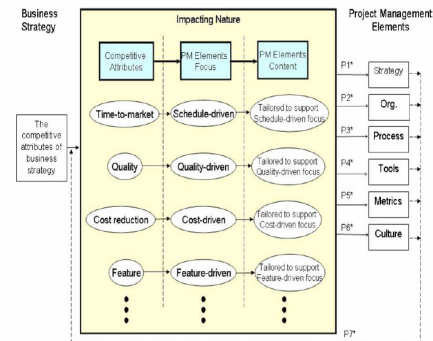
Business Strategy

Impacting Nature

Project Management Elements

Competitive Attributes

PM Elements Focus

PM Elements Content

The competitive attributes of business strategy

Time-to-market

Schedule-driven

Tailored to support Schedule-driven focus

Quality

Quality-driven

Tailored to support Quality-driven focus

Cost reduction

Cost-driven

Tailored to support Cost-driven focus

Feature

Feature-driven

Tailored to support Feature-driven focus

P1*

Strategy

P2*

Org.

P3*

Process

P4*

Tools

P5*

Metrics

P6*

Culture

P7*